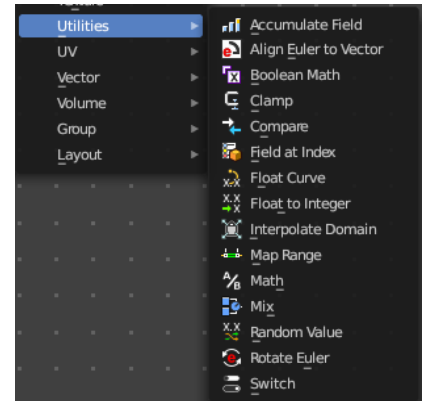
Utilities
UV
Vector
Volume
Group
Layout

Accumulate Field
Align Euler to Vector
Boolean Math
Clamp
Compare
Field at Index
Float Curve
Float to Integer
Interpolate Domain
Map Range
Math
Mix
Random Value
Rotate Euler
Switch